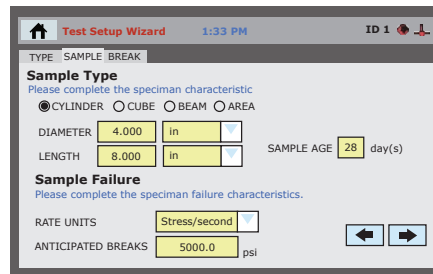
Test Setup Wizard 1:33 PM ID 1

TYPE SAMPLE BREAK

Sample Type

Please complete the speciman characteristic

CYLINDER CUBE BEAM AREA

DIAMETER 4.000 in

LENGTH 8.000 in

SAMPLE AGE 28 day(s)

Sample Failure

Please complete the speciman failure characteristics.

RATE UNITS Stress/second

ANTICIPATED BREAKS 5000.0 psi